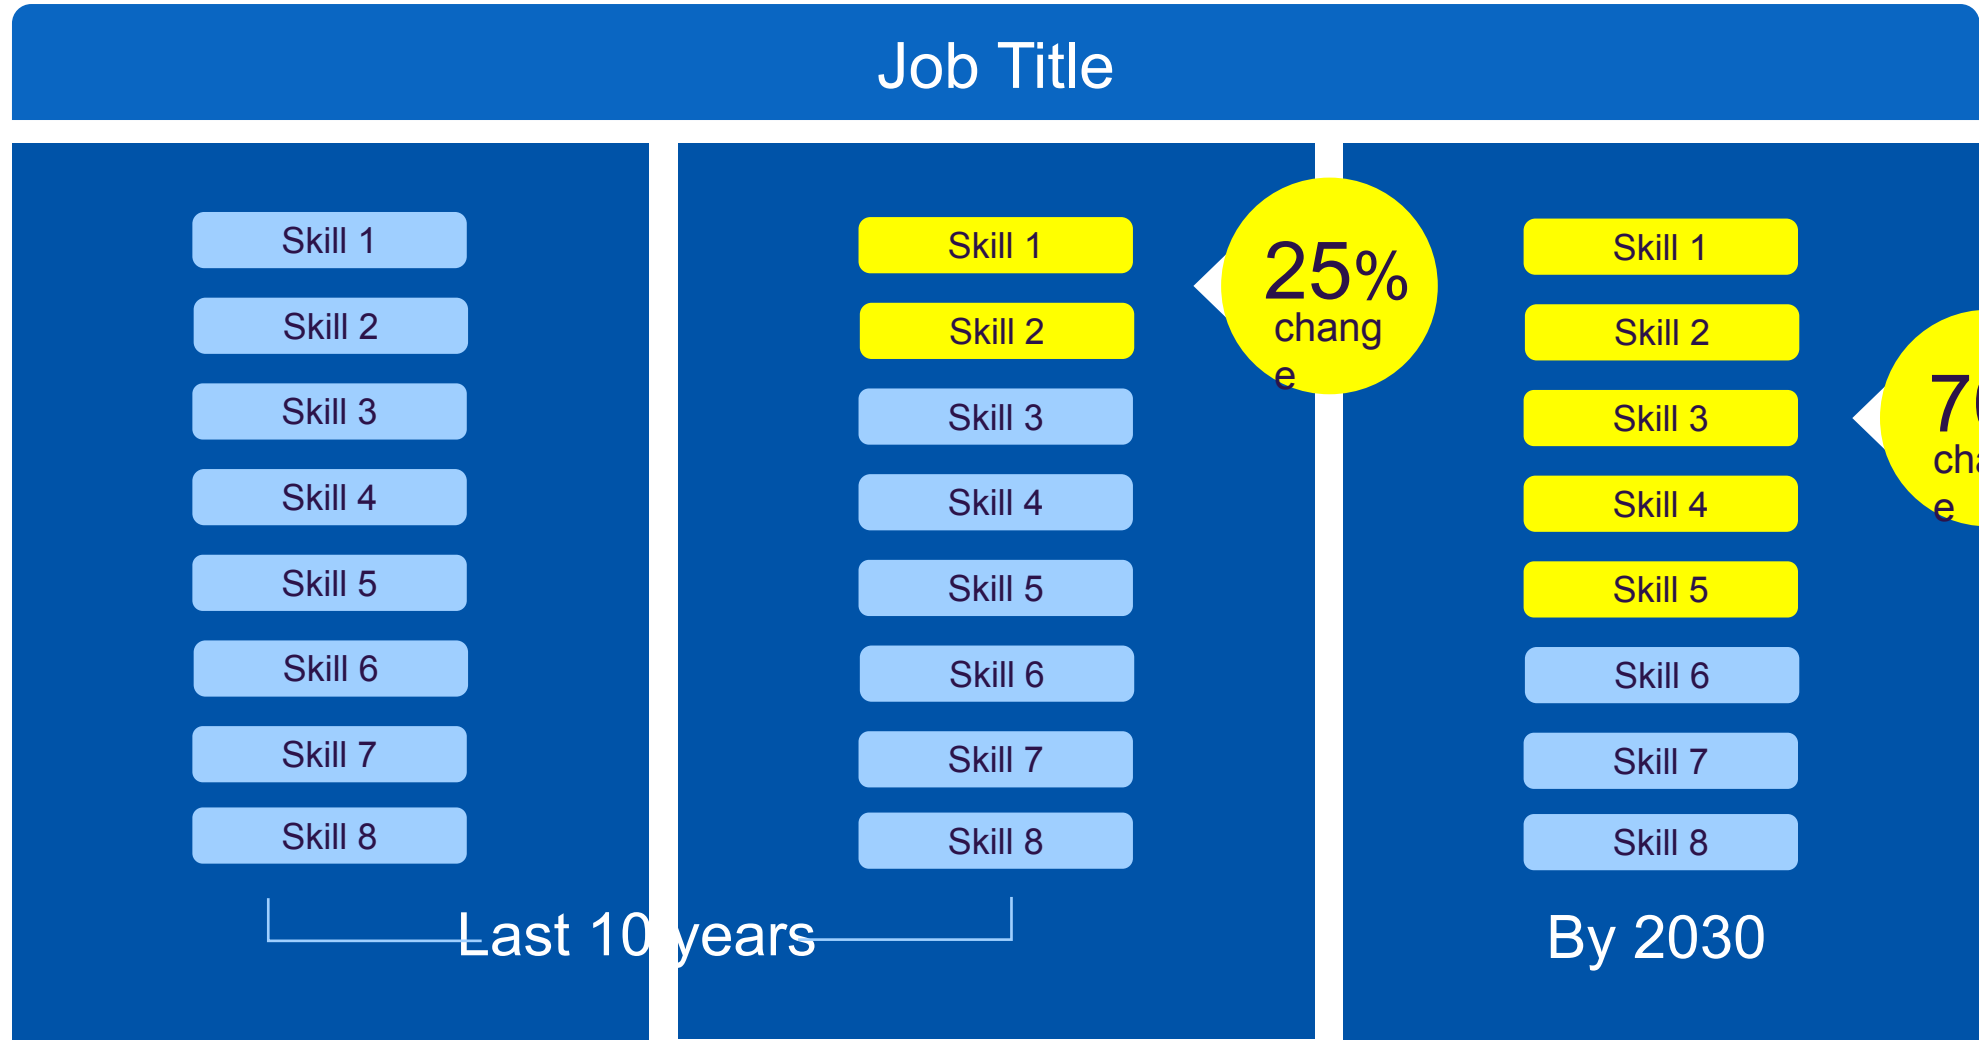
Job Title

Skill 1
Skill 2
Skill 3
Skill 4
Skill 5
Skill 6
Skill 7
Skill 8

Skill 1
Skill 2
Skill 3
Skill 4
Skill 5
Skill 6
Skill 7
Skill 8

25% chang e

Last 10 years

Skill 1
Skill 2
Skill 3
Skill 4
Skill 5
Skill 6
Skill 7
Skill 8

7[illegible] ch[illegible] e

By 2030